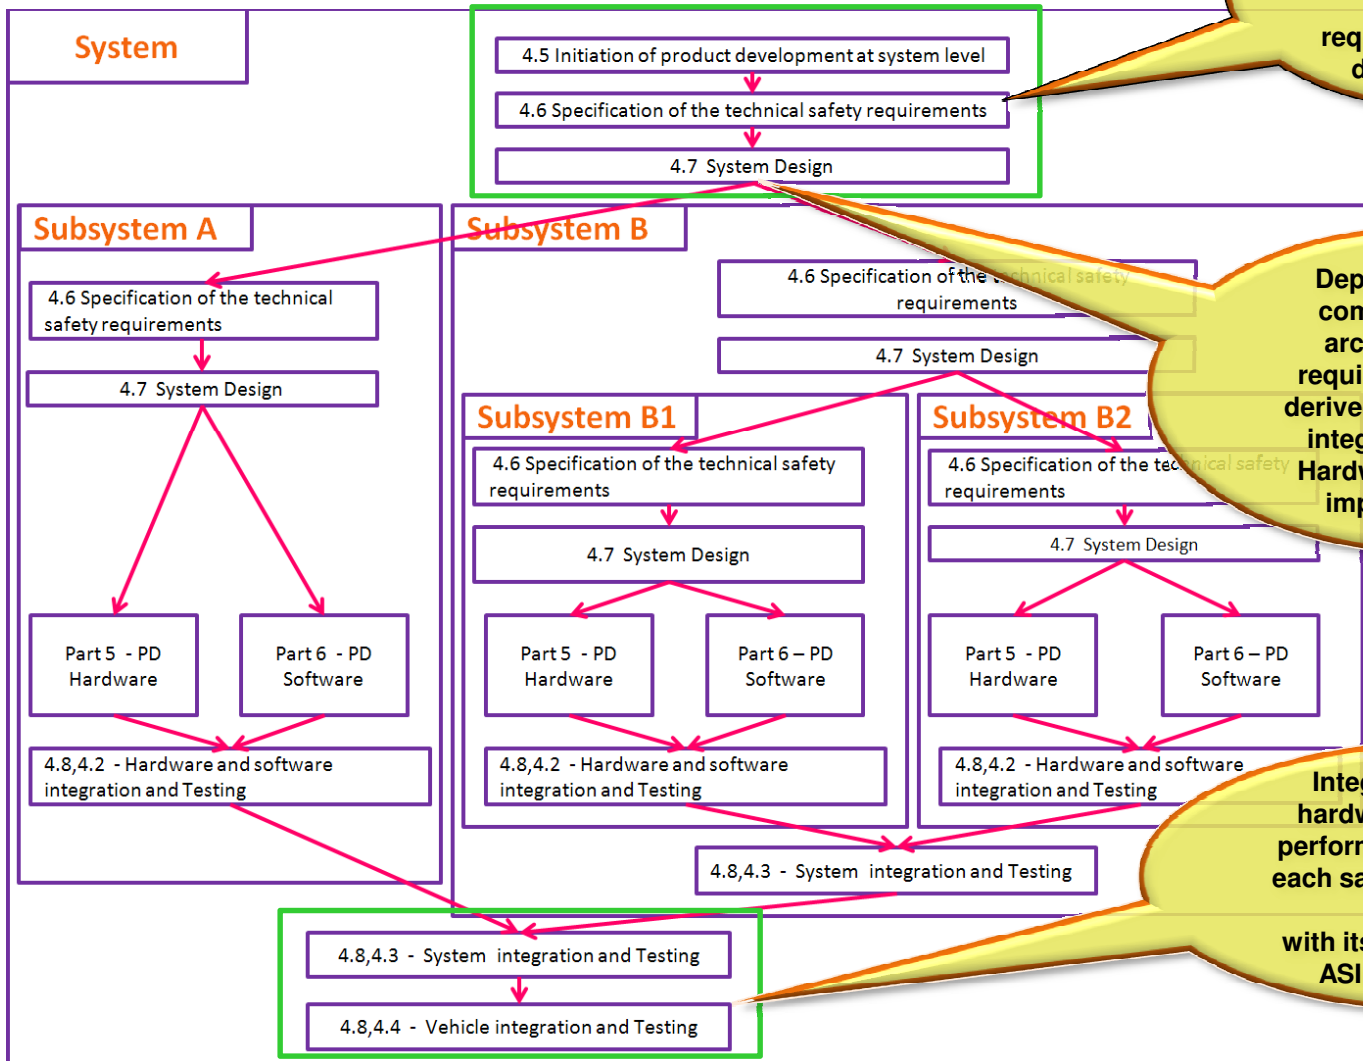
System

4.5 Initiation of product development at system level

4.6 Specification of the technical safety requirements

4.7 System Design

req
d

Subsystem A

4.6 Specification of the technical safety requirements

4.7 System Design

Part 5 - PD Hardware

Part 6 - PD Software

4.8,4.2 - Hardware and software integration and Testing

Subsystem B

4.6 Specification of the technical safety requirements

4.7 System Design

Dep
con
arc
requi
derive
integ
Hardv
imp

Subsystem B1

4.6 Specification of the technical safety requirements

4.7 System Design

Part 5 - PD Hardware

Part 6 – PD Software

4.8,4.2 - Hardware and software integration and Testing

Subsystem B2

4.6 Specification of the technical safety requirements

4.7 System Design

Part 5 - PD Hardware

Part 6 – PD Software

4.8,4.2 - Hardware and software integration and Testing

4.8,4.3 - System integration and Testing

Integ
hardv
perforr
each sa

with its
ASI

4.8,4.3 - System integration and Testing

4.8,4.4 - Vehicle integration and Testing